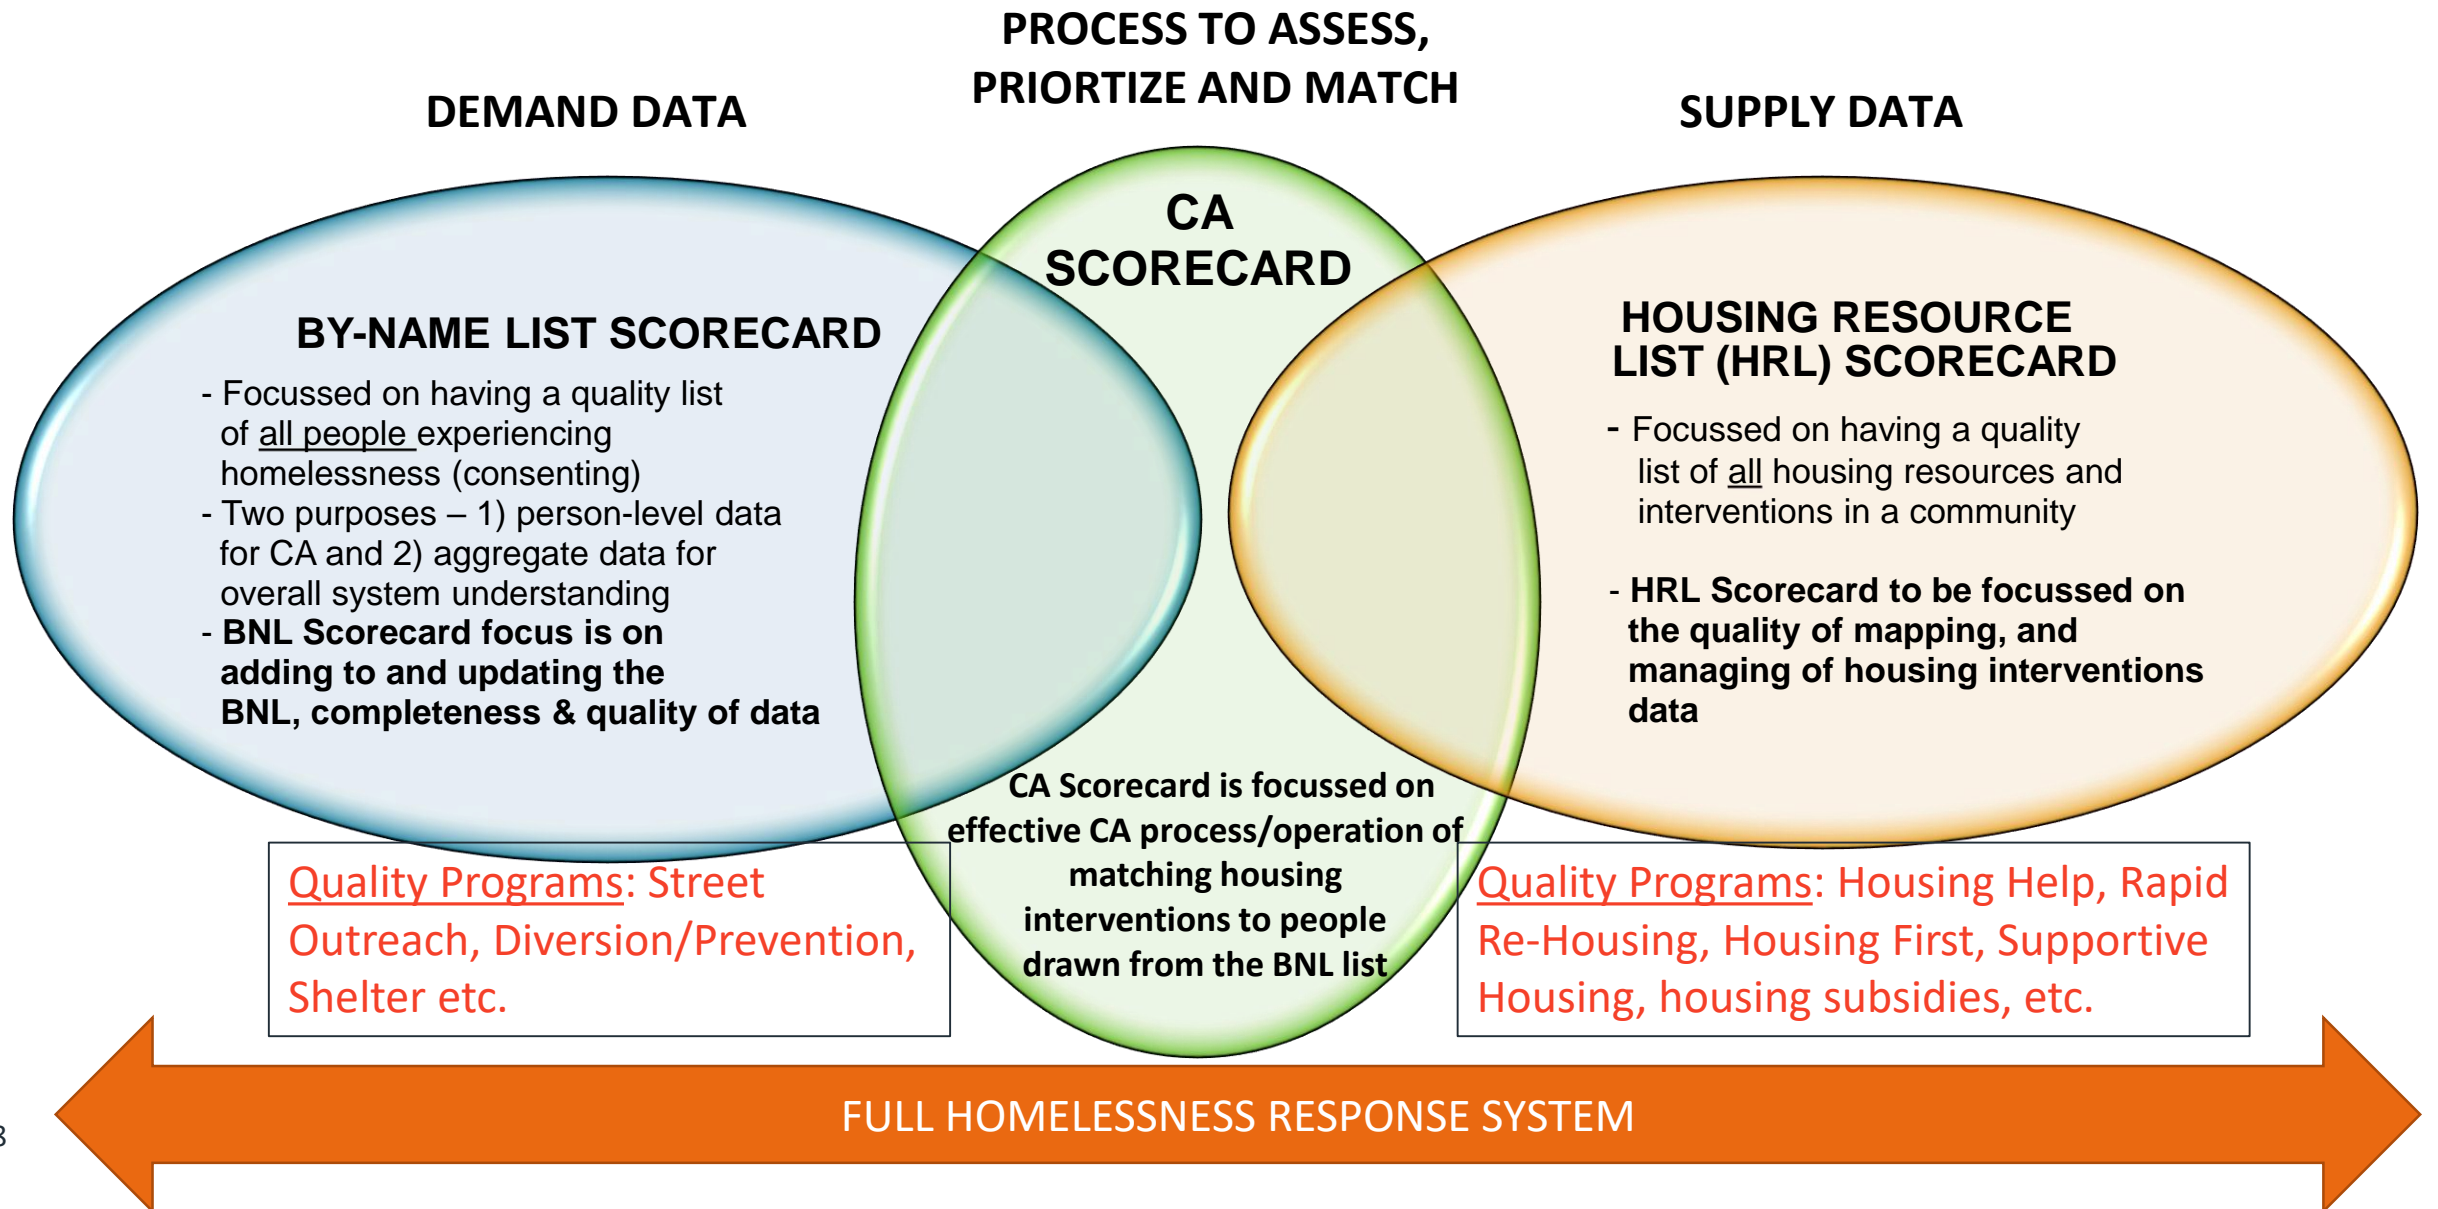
DEMAND DATA

PROCESS TO ASSESS, PRIORTIZE AND MATCH

SUPPLY DATA

BY-NAME LIST SCORECARD

- Focussed on having a quality list of all people experiencing homelessness (consenting)
- Two purposes – 1) person-level data for CA and 2) aggregate data for overall system understanding
- **BNL Scorecard focus is on adding to and updating the BNL, completeness & quality of data**

CA SCORECARD

CA Scorecard is focussed on effective CA process/operation of matching housing interventions to people drawn from the BNL list

HOUSING RESOURCE LIST (HRL) SCORECARD

- Focussed on having a quality list of all housing resources and interventions in a community

- **HRL Scorecard to be focussed on the quality of mapping, and managing of housing interventions data**

Quality Programs: Street Outreach, Diversion/Prevention, Shelter etc.

Quality Programs: Housing Help, Rapid Re-Housing, Housing First, Supportive Housing, housing subsidies, etc.

FULL HOMELESSNESS RESPONSE SYSTEM

3